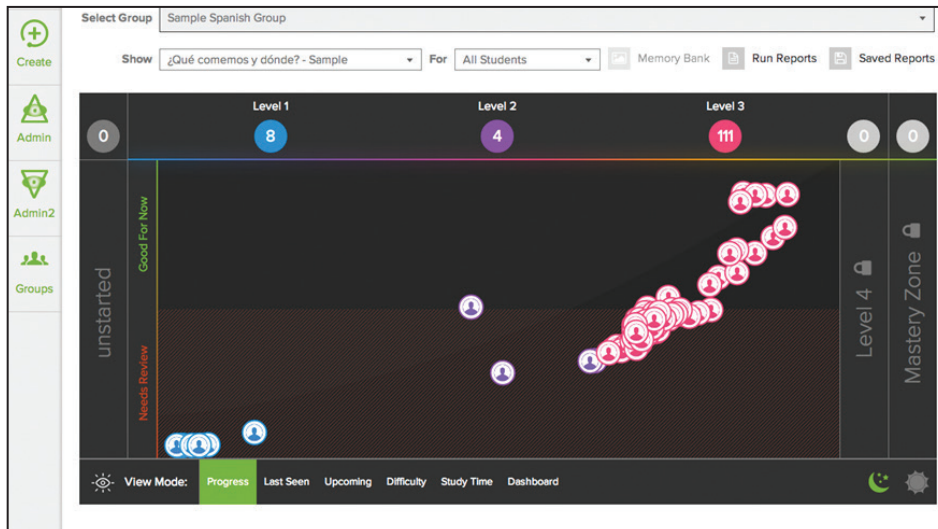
Create

Admin

Admin2

Groups

Select Group Sample Spanish Group

Show ¿Qué comemos y dónde? - Sample For All Students Memory Bank Run Reports Saved Reports

0

Level 1
8

Level 2
4

Level 3
111

0

0

unstarted

Good For Now

Needs Review

Level 4

Mastery Zone

View Mode: Progress Last Seen Upcoming Difficulty Study Time Dashboard